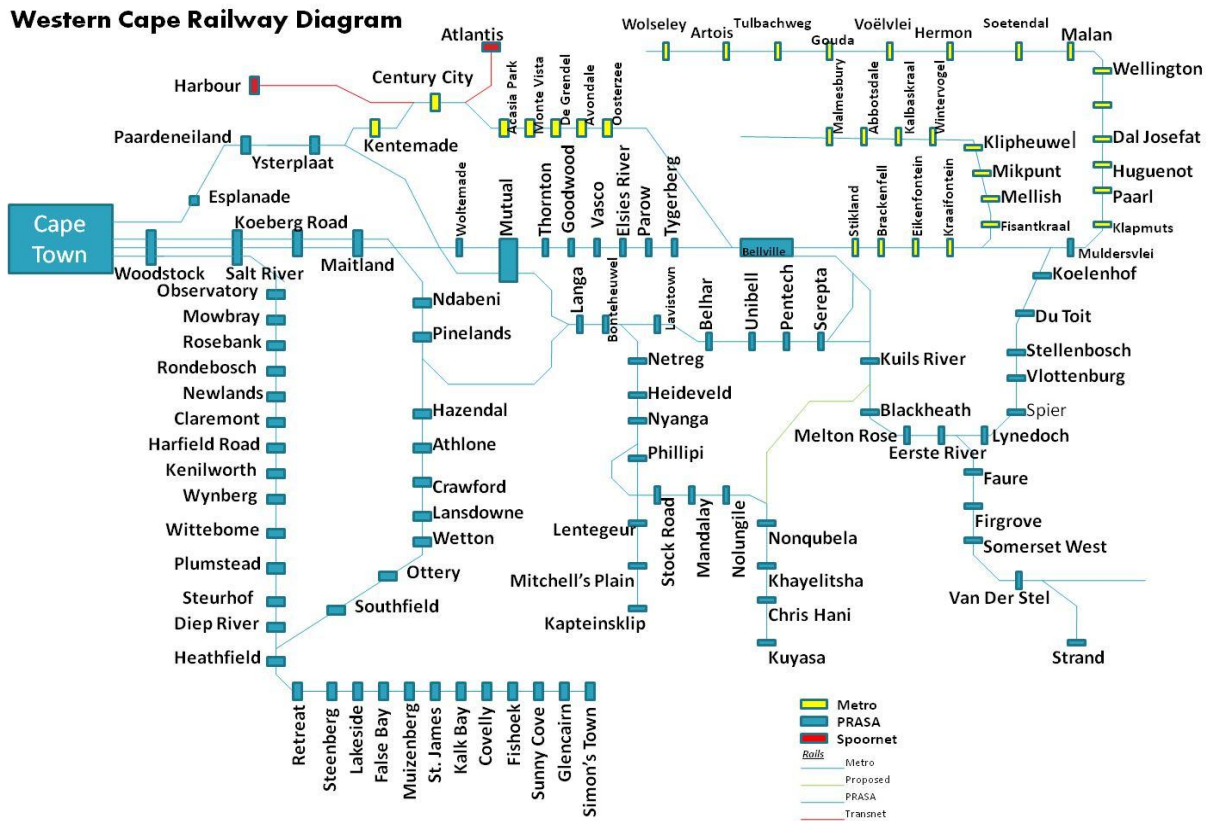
Western Cape Railway Diagram

Atlantis
Harbour
Century City
Acasia Park
Monte Vista
De Grendel
Avondale
Oosterzee
Wolseley
Artois
Tulbachweg
Gouda
Voëlvlei
Hermon
Soetendal
Malan
Wellington
Malmesbury
Abbotsdale
Kalbaskraal
Wintervogel
Klipheuwel
Dal Josefat
Mikpunt
Huguenot
Mellish
Paarl
Fisantkraal
Klapmuts
Paardeneiland
Ysterplaat
Kentemade
Esplanade
Cape Town
Koeberg Road
Woltemade
Mutual
Thornton
Goodwood
Vasco
Elsies River
Parow
Tygerberg
Bellville
Stikland
Brackenfell
Eikenfontein
Kraaifontein
Muldersvlei
Woodstock
Salt River
Maitland
Koelenhof
Observatory
Ndabeni
Langa
Bonteheuwel
Lavistown
Belhar
Unibell
Pentech
Serepta
Du Toit
Mowbray
Pinelands
Stellenbosch
Rosebank
Netreg
Kuils River
Vlottenburg
Rondebosch
Heideveld
Newlands
Hazendal
Nyanga
Blackheath
Spier
Claremont
Athlone
Melton Rose
Lynedoch
Harfield Road
Phillipi
Eerste River
Kenilworth
Faure
Wynberg
Crawford
Lansdowne
Firgrove
Wittebome
Lentegeur
Stock Road
Mandalay
Nolungile
Nonqubela
Wetton
Somerset West
Plumstead
Ottery
Mitchell's Plain
Khayelitsha
Steurhof
Southfield
Van Der Stel
Diep River
Kapteinsklip
Chris Hani
Heathfield
Kuyasa
Strand
Retreat
Steenberg
Lakeside
False Bay
Muizenberg
St. James
Kalk Bay
Covelly
Fishoek
Sunny Cove
Glencairn
Simon's Town

Metro
PRASA
Spoornet
Rails
Metro
Proposed
PRASA
Transnet